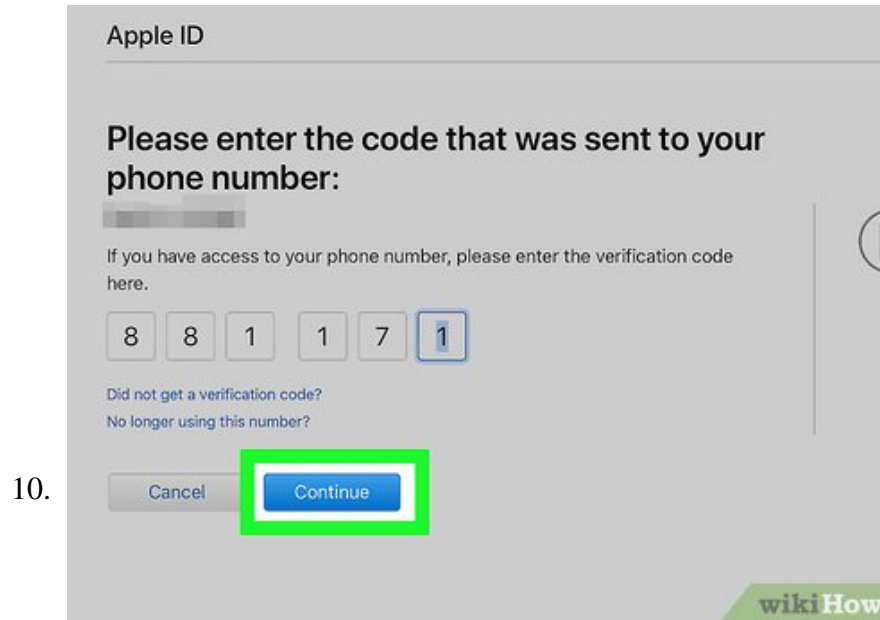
Apple ID

Please enter the code that was sent to your phone number:

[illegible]

If you have access to your phone number, please enter the verification code here.

8 8 1 1 7 1

Did not get a verification code?

No longer using this number?

10.

Cancel

Continue

wikiHow